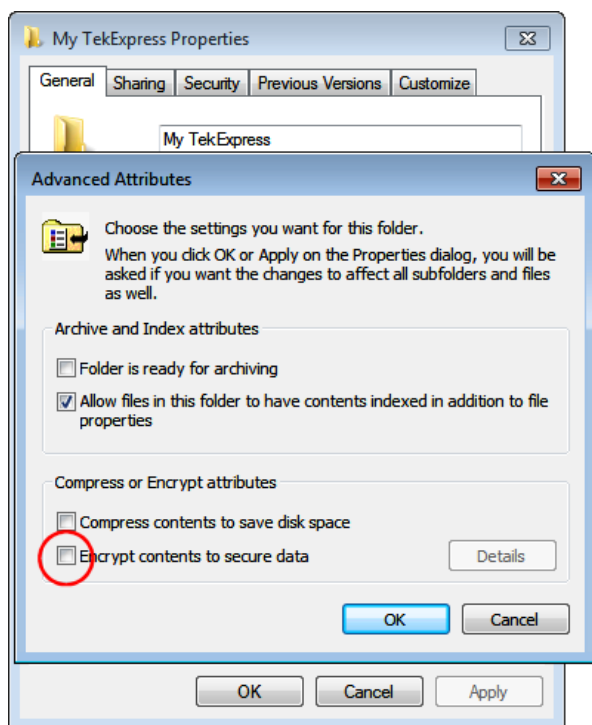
My TekExpress Properties

General | Sharing | Security | Previous Versions | Customize

My TekExpress

Advanced Attributes

Choose the settings you want for this folder.

When you click OK or Apply on the Properties dialog, you will be asked if you want the changes to affect all subfolders and files as well.

Archive and Index attributes

Folder is ready for archiving

Allow files in this folder to have contents indexed in addition to file properties

Compress or Encrypt attributes

Compress contents to save disk space

Encrypt contents to secure data

Details

OK

Cancel

OK

Cancel

Apply